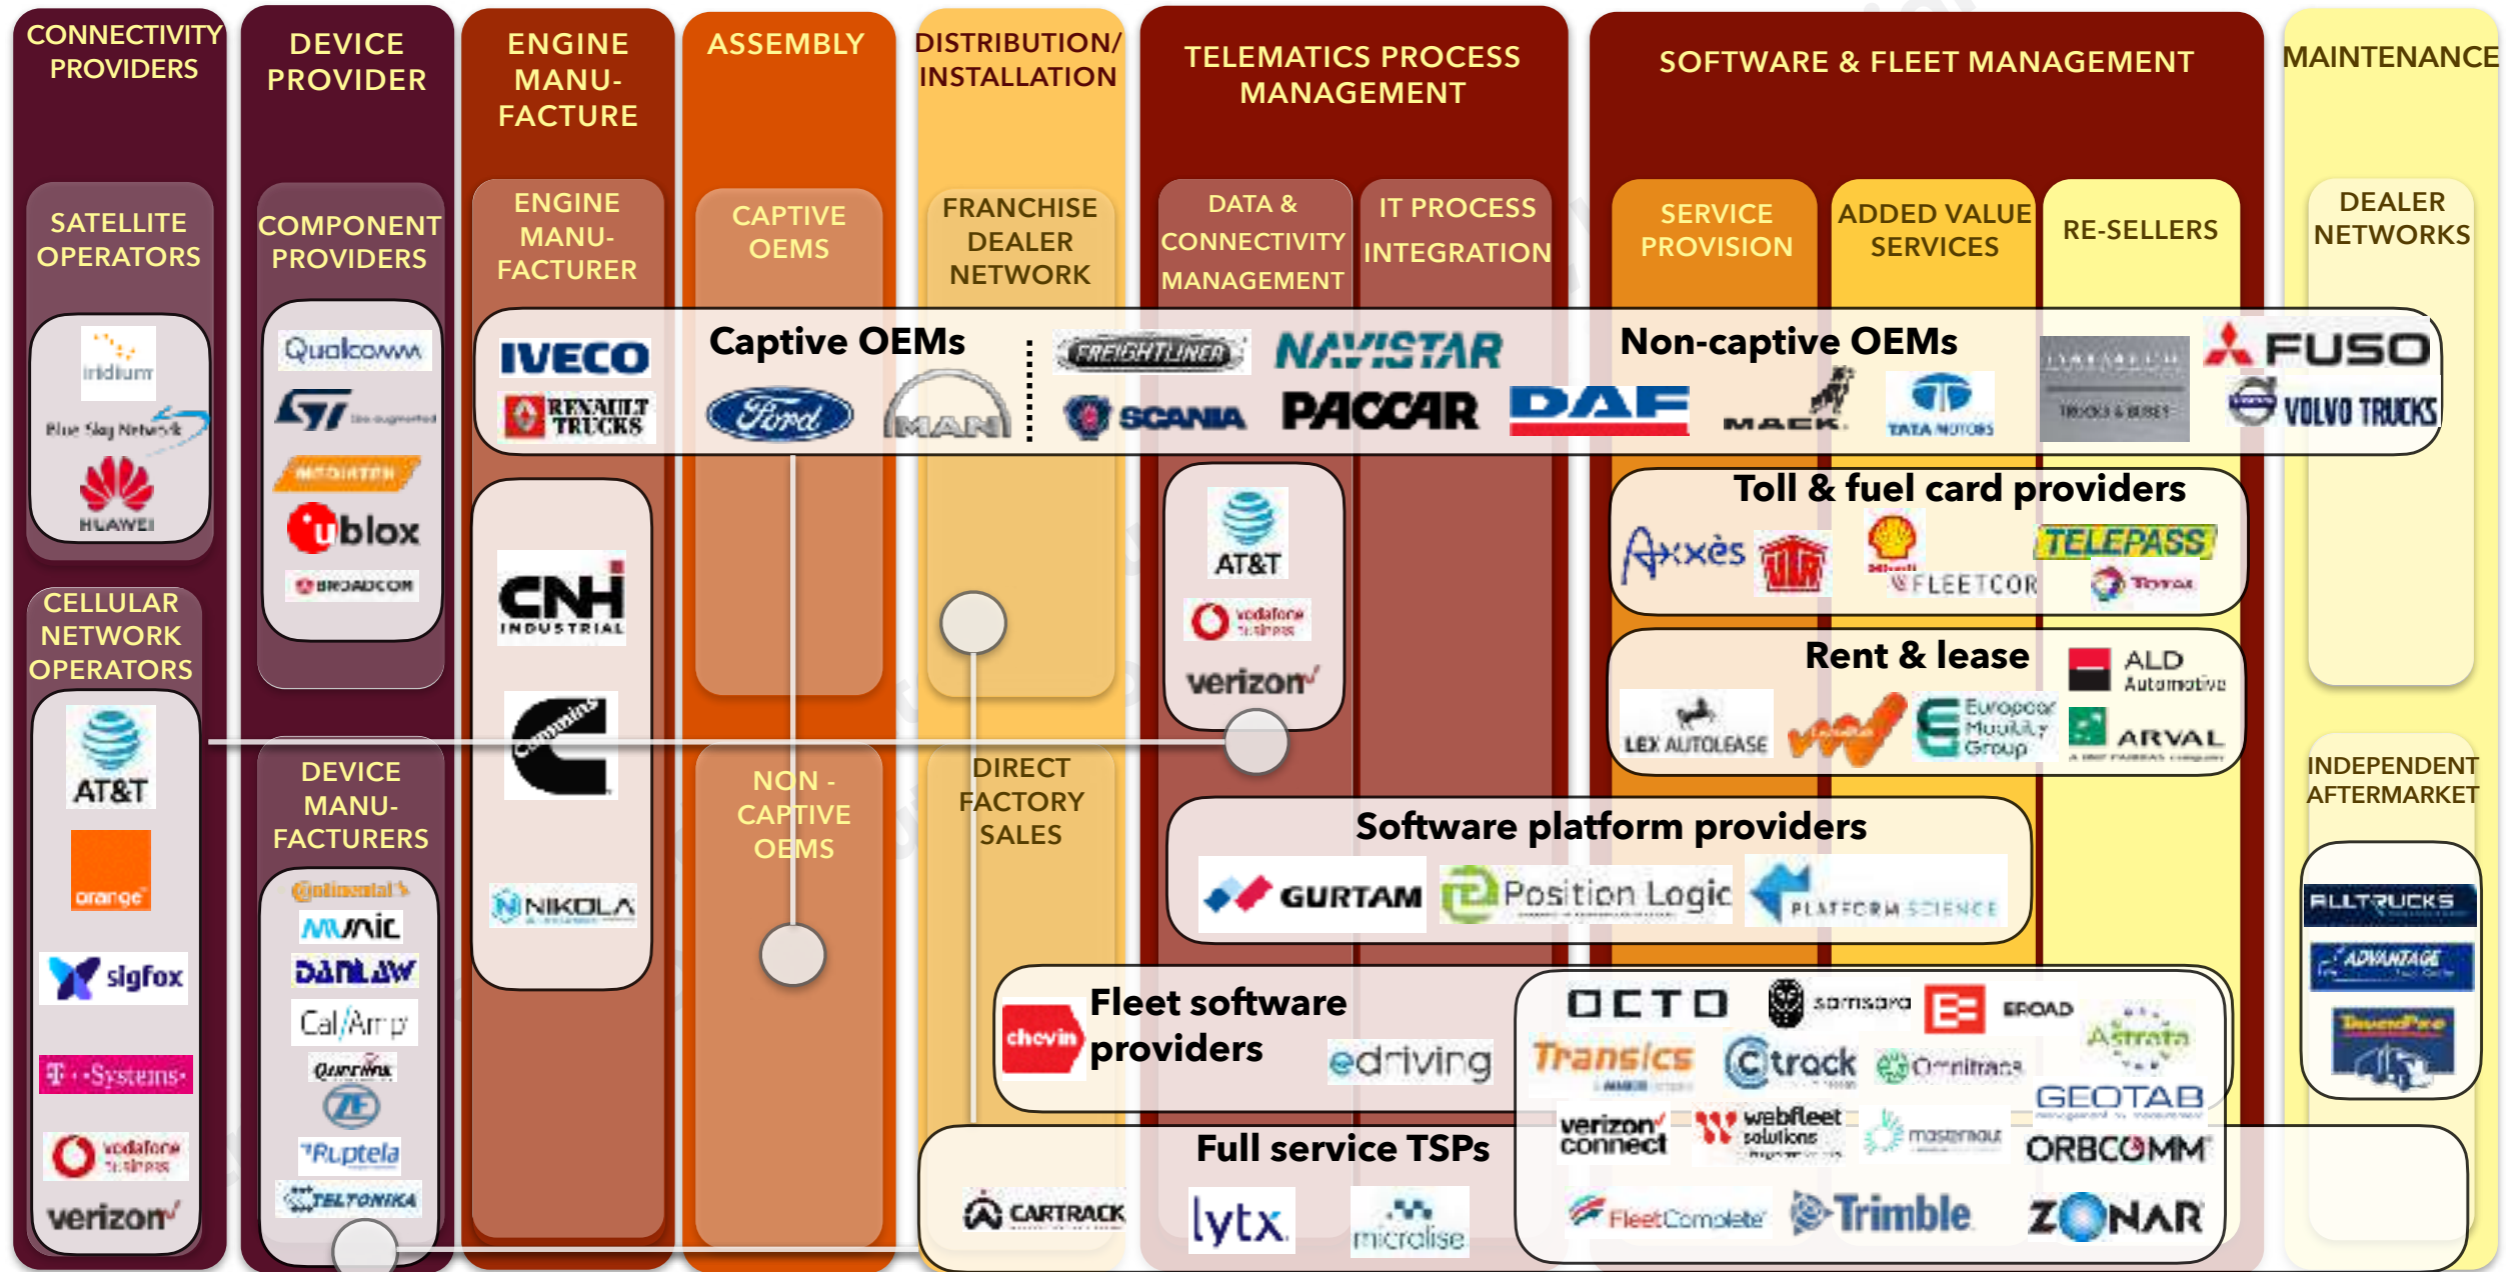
CONNECTIVITY PROVIDERS

SATELLITE OPERATORS

iridium
Blue Sky Network
HUAWEI

CELLULAR NETWORK OPERATORS

AT&T
orange
sigfox
T-Systems
vodafone business
verizon

DEVICE PROVIDER

COMPONENT PROVIDERS

Qualcomm
ST
MEDIATEK
u-blox
BROADCOM

DEVICE MANU-FACTURERS

Continental
Mix
DANLAW
CalAmp
Queclink
ZF
Ruptela
TELTONIKA

ENGINE MANU-FACTURE

ENGINE MANU-FACTURER

CNH INDUSTRIAL
Cummins
NIKOLA

ASSEMBLY

CAPTIVE OEMS

NON - CAPTIVE OEMS

DISTRIBUTION/ INSTALLATION

FRANCHISE DEALER NETWORK

DIRECT FACTORY SALES

TELEMATICS PROCESS MANAGEMENT

DATA & CONNECTIVITY MANAGEMENT

IT PROCESS INTEGRATION

AT&T
vodafone business
verizon

SOFTWARE & FLEET MANAGEMENT

SERVICE PROVISION

ADDED VALUE SERVICES

RE-SELLERS

MAINTENANCE

DEALER NETWORKS

INDEPENDENT AFTERMARKET

ALLTRUCKS
ADVANTAGE
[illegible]

Captive OEMs
IVECO
RENAULT TRUCKS
Ford
MAN

FREIGHTLINER
NAVISTAR
SCANIA
PACCAR
DAF

Non-captive OEMs
MACK
TATA MOTORS
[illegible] TRUCKS & BUSES
FUSO
VOLVO TRUCKS

Toll & fuel card providers
Axxès
Shell
FLEETCOR
TELEPASS
Total

Rent & lease
ALD Automotive
LEX AUTOLEASE
Europcar Mobility Group
ARVAL

Software platform providers
GURTAM
Position Logic
PLATFORM SCIENCE

Fleet software providers
chevin
edriving
OCTO
samsara
ERoad
Astrata
Transics
Ctrack
Omnitracs
GEOTAB
verizon connect
webfleet solutions
masternaut
ORBCOMM

Full service TSPs
CARTRACK
lytx
microlise
FleetComplete
Trimble
ZONAR